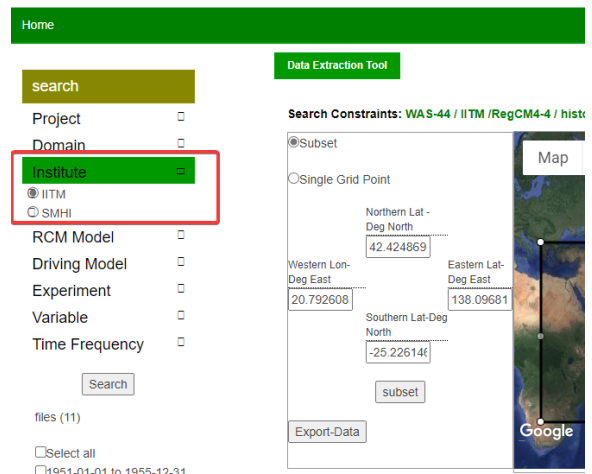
Home

search

Project

Domain

Institute

IITM

SMHI

RCM Model

Driving Model

Experiment

Variable

Time Frequency

Search

files (11)

Select all

1951-01-01 to 1955-12-31

Data Extraction Tool

Search Constraints: WAS-44 / IITM /RegCM4-4 / histo

Subset

Single Grid Point

Northern Lat - Deg North

42.424869

Western Lon-Deg East

20.792608

Eastern Lat-Deg East

138.09681

Southern Lat-Deg North

-25.22614

subset

Export-Data

Map

Google